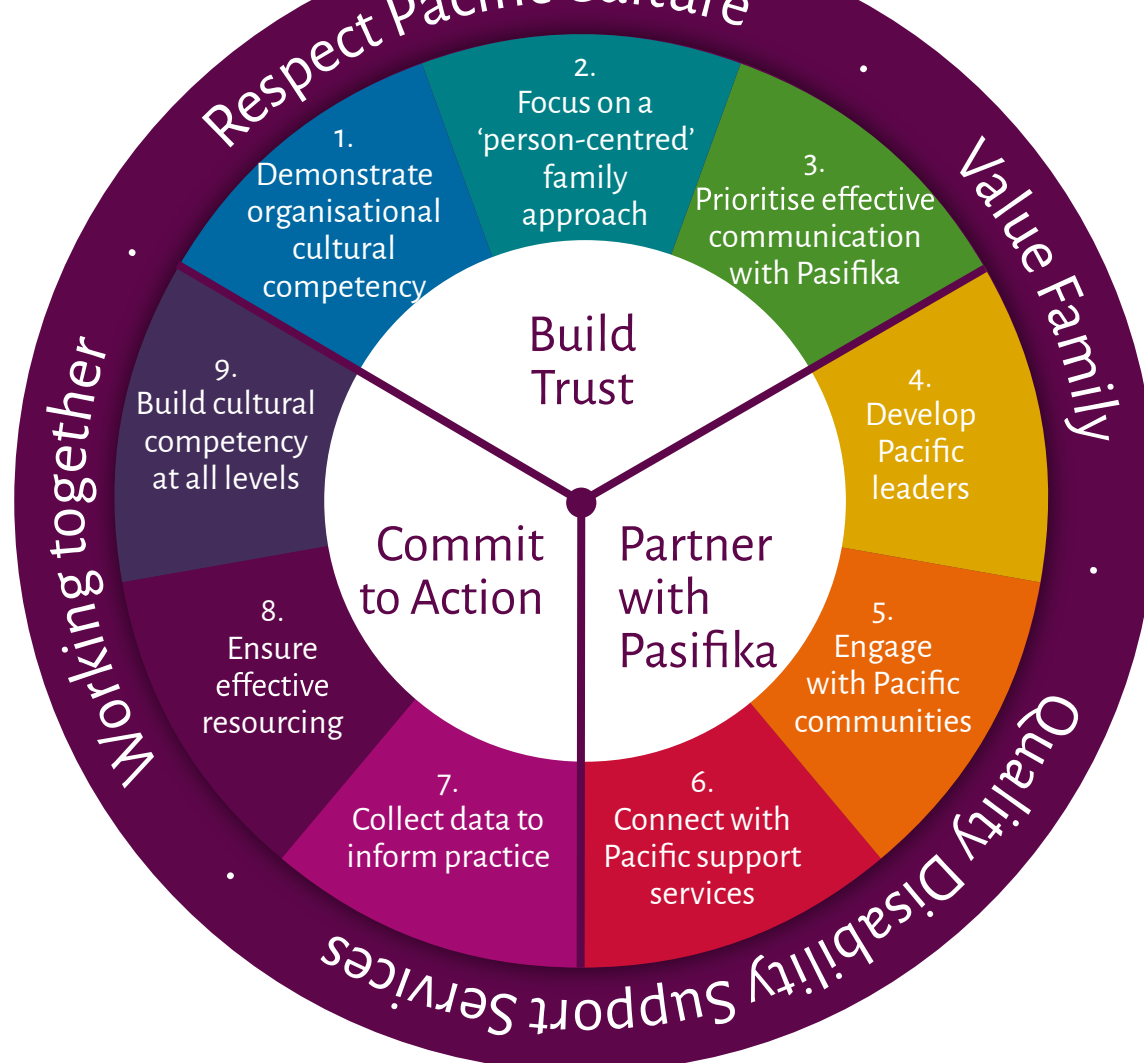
Respect Pacific Culture

Value Family

Quality Disability Support Services

Working together

1. Demonstrate organisational cultural competency

2. Focus on a 'person-centred' family approach

3. Prioritise effective communication with Pasifika

4. Develop Pacific leaders

5. Engage with Pacific communities

6. Connect with Pacific support services

7. Collect data to inform practice

8. Ensure effective resourcing

9. Build cultural competency at all levels

Build Trust

Commit to Action

Partner with Pasifika